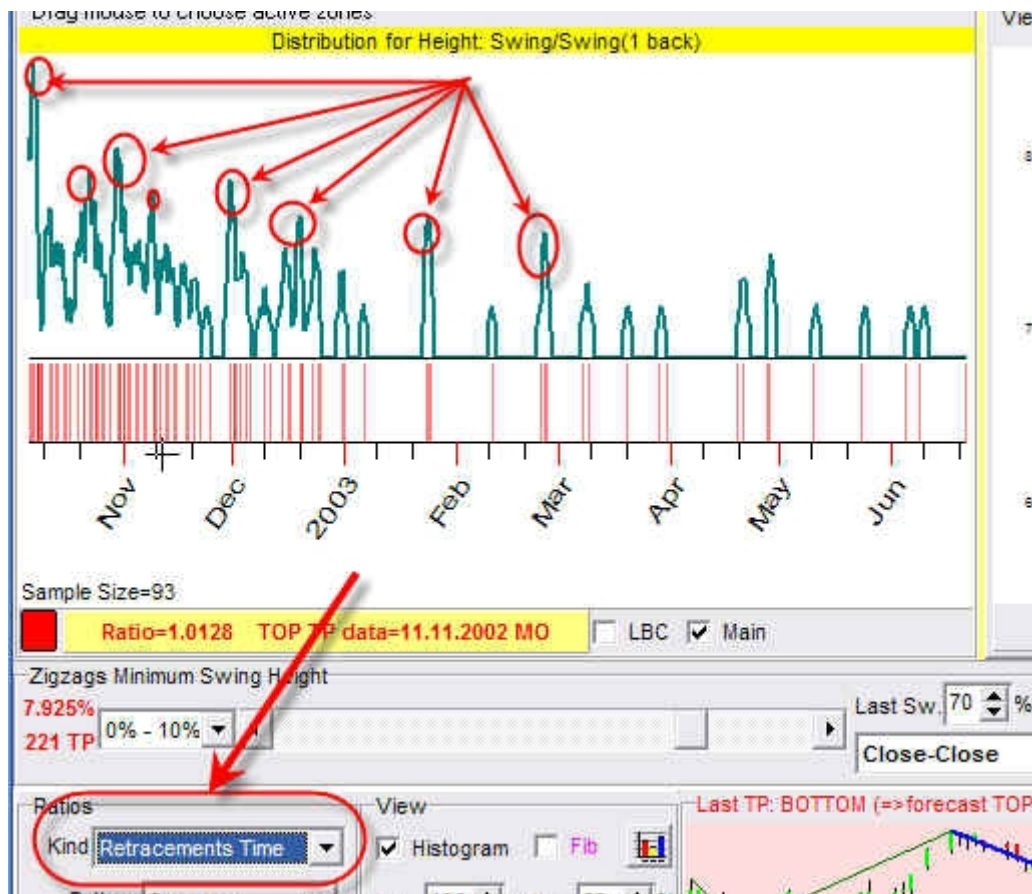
Drag mouse to choose active zones
Distribution for Height: Swing/Swing(1 back)
Nov
Dec
2003
Feb
Mar
Apr
May
Jun
Sample Size=93
Ratio=1.0128 TOP TP data=11.11.2002 MO
LBC
Main
Zigzags Minimum Swing Height
7.925%
221 TP
0% - 10%
Last Sw.
70
%
Close-Close
Ratios
Kind
Retracements Time
View
Histogram
Fib
Last TP: BOTTOM (=>forecast TOP
Vie